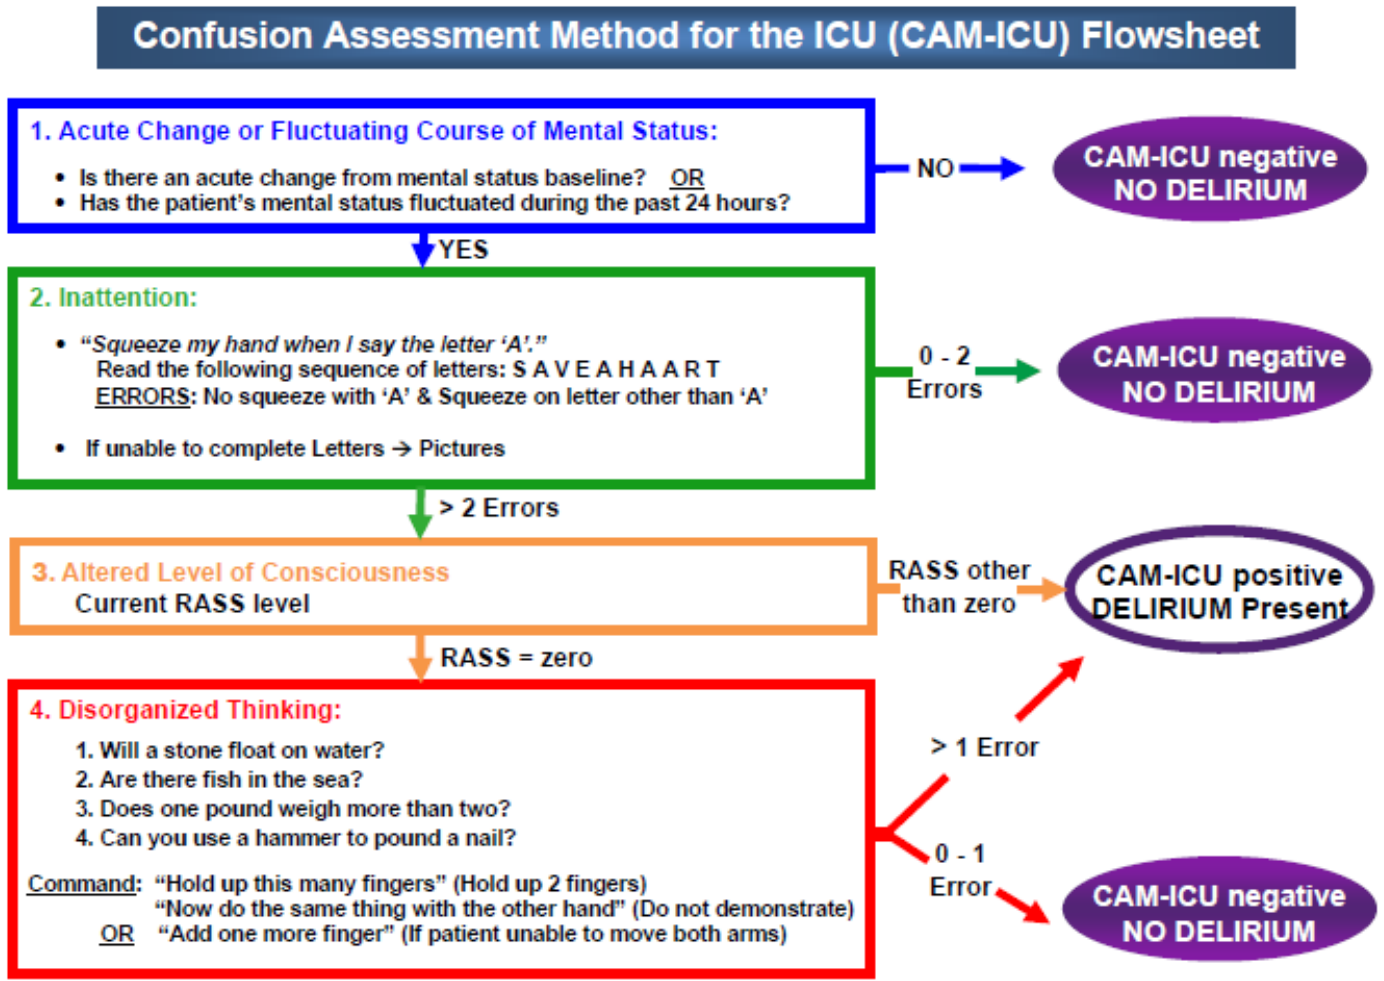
Confusion Assessment Method for the ICU (CAM-ICU) Flowsheet

1. Acute Change or Fluctuating Course of Mental Status:
- Is there an acute change from mental status baseline? OR
- Has the patient's mental status fluctuated during the past 24 hours?

NO

CAM-ICU negative
NO DELIRIUM

YES

2. Inattention:
- "Squeeze my hand when I say the letter 'A'."
Read the following sequence of letters: S A V E A H A A R T
ERRORS: No squeeze with 'A' & Squeeze on letter other than 'A'
- If unable to complete Letters → Pictures

0 - 2
Errors

CAM-ICU negative
NO DELIRIUM

> 2 Errors

3. Altered Level of Consciousness
Current RASS level

RASS other than zero

CAM-ICU positive
DELIRIUM Present

RASS = zero

4. Disorganized Thinking:
1. Will a stone float on water?
2. Are there fish in the sea?
3. Does one pound weigh more than two?
4. Can you use a hammer to pound a nail?

Command: "Hold up this many fingers" (Hold up 2 fingers)
"Now do the same thing with the other hand" (Do not demonstrate)
OR "Add one more finger" (If patient unable to move both arms)

> 1 Error

0 - 1
Error

CAM-ICU negative
NO DELIRIUM